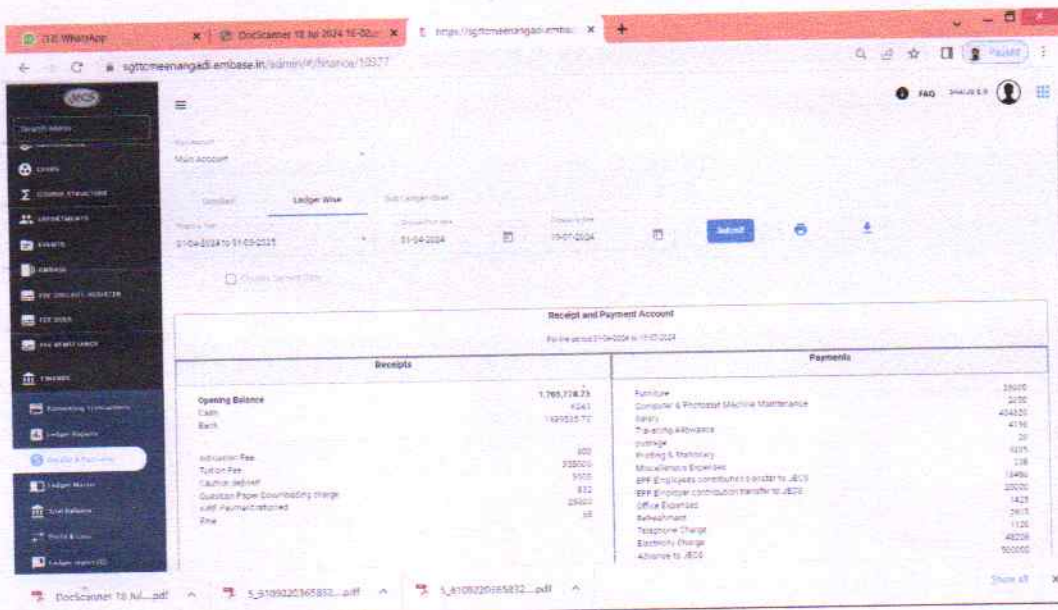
(13) WhatsApp
DocScanner 10 Jul 2024 16-00
https://sgttcmeenangadi.embase
sgttcmeenangadi.embase.in/admin/#/finance/10377
Paused
FAQ
Search menu
Main Account
Detailed
Ledger Wise
Sub Ledger Wise
01-04-2024 to 31-03-2025
01-04-2024
10-07-2024
Submit
Receipt and Payment Account
For the period 01-04-2024 to 10-07-2024

| Receipts | | Payments | |
|---|---|---|---|
| Opening Balance | 1,765,778.73 | Furniture | 33000 |
| Cash | 4243 | Computer & Photostat Machine Maintenance | 2050 |
| Bank | 1429535.73 | Salary | 404820 |
| | | Travelling Allowance | 4196 |
| | | postage | 20 |
| Admission Fee | 600 | Printing & Stationary | 1025 |
| Tuition Fee | 338000 | Miscellaneous Expenses | 238 |
| Caution deposit | 5500 | EPF Employees contribution transfer to JECS | 19490 |
| Question Paper Downloading charge | 832 | EPF Employer contribution transfer to JECS | 20000 |
| KSEF Remuneration | 25000 | Office Expenses | 1425 |
| Fine | 58 | Refreshment | 2615 |
| | | Telephone Charge | 1120 |
| | | Electricity Charge | 48206 |
| | | Advance to JECS | 500000 |

DocScanner 10 Jul....pdf
5_61092203658...pdf
5_61092203658...pdf
Show all